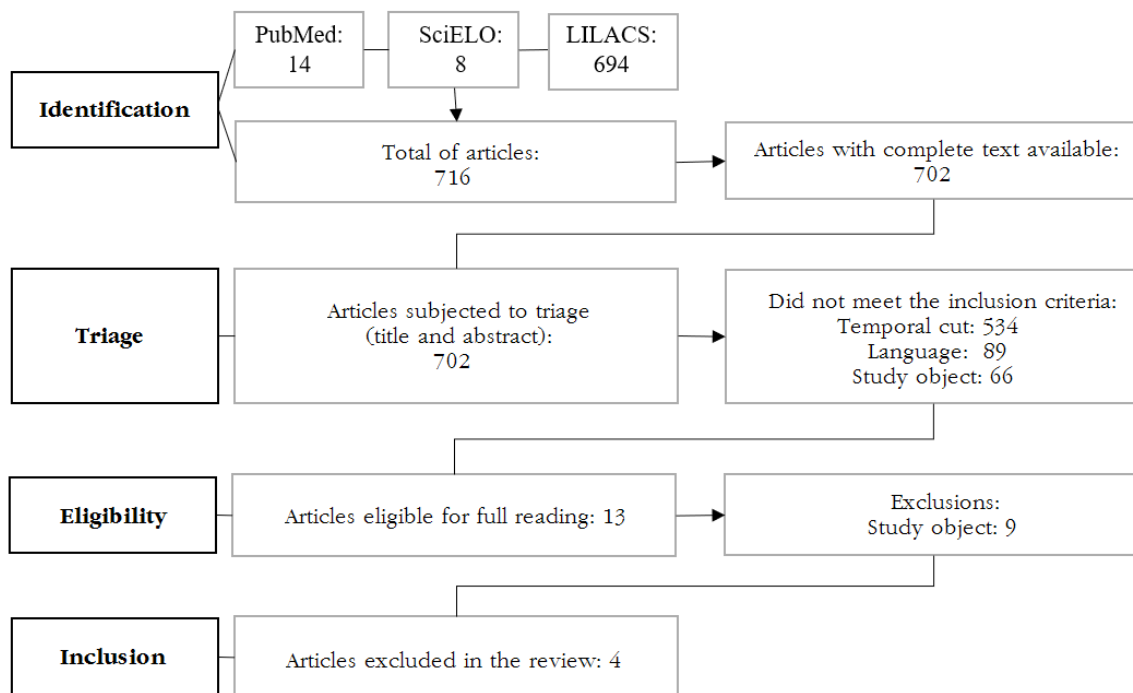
PubMed: 14

SciELO: 8

LILACS: 694

Identification

Total of articles: 716

Articles with complete text available: 702

Triage

Articles subjected to triage (title and abstract): 702

Did not meet the inclusion criteria:
Temporal cut: 534
Language: 89
Study object: 66

Eligibility

Articles eligible for full reading: 13

Exclusions:
Study object: 9

Inclusion

Articles excluded in the review: 4